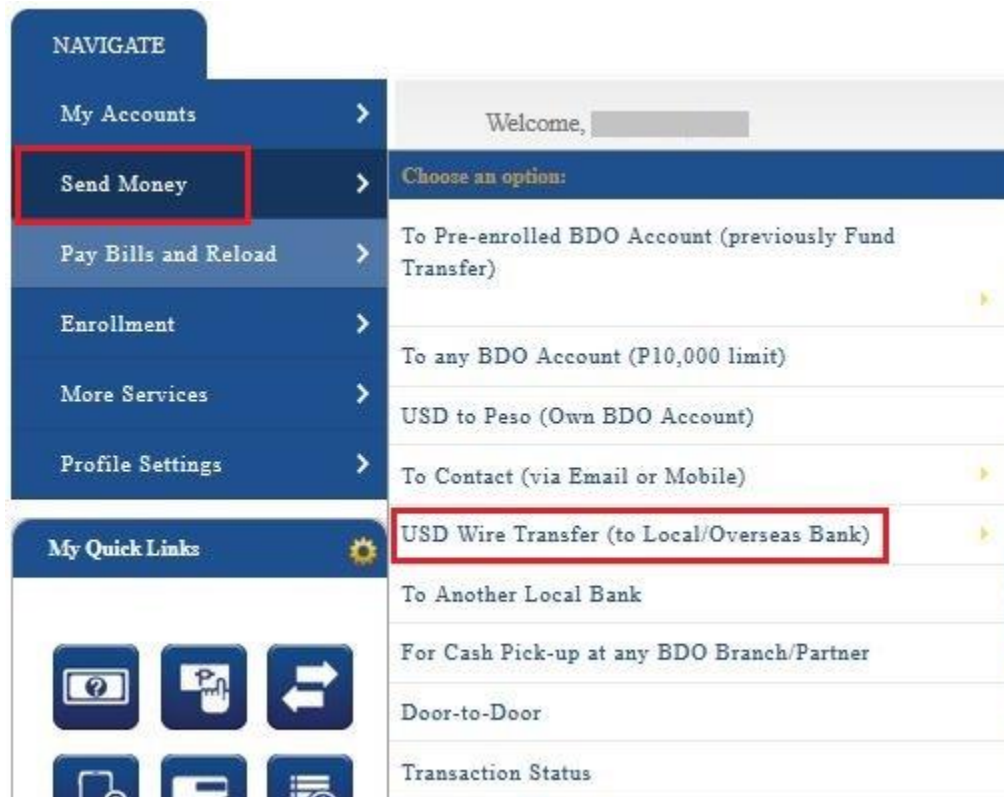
NAVIGATE

My Accounts

Send Money

Pay Bills and Reload

Enrollment

More Services

Profile Settings

My Quick Links

Welcome,

Choose an option:

To Pre-enrolled BDO Account (previously Fund Transfer)

To any BDO Account (P10,000 limit)

USD to Peso (Own BDO Account)

To Contact (via Email or Mobile)

USD Wire Transfer (to Local/Overseas Bank)

To Another Local Bank

For Cash Pick-up at any BDO Branch/Partner

Door-to-Door

Transaction Status